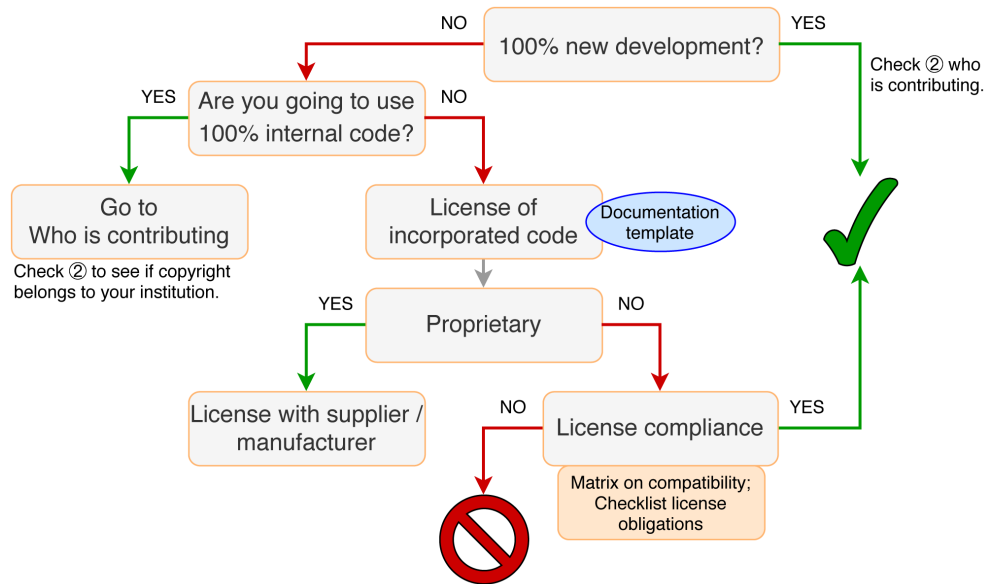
100% new development?

NO

YES

Check ② who is contributing.

Are you going to use 100% internal code?

YES

NO

Go to Who is contributing

Check ② to see if copyright belongs to your institution.

License of incorporated code

Documentation template

Proprietary

YES

NO

License with supplier / manufacturer

License compliance

NO

YES

Matrix on compatibility; Checklist license obligations